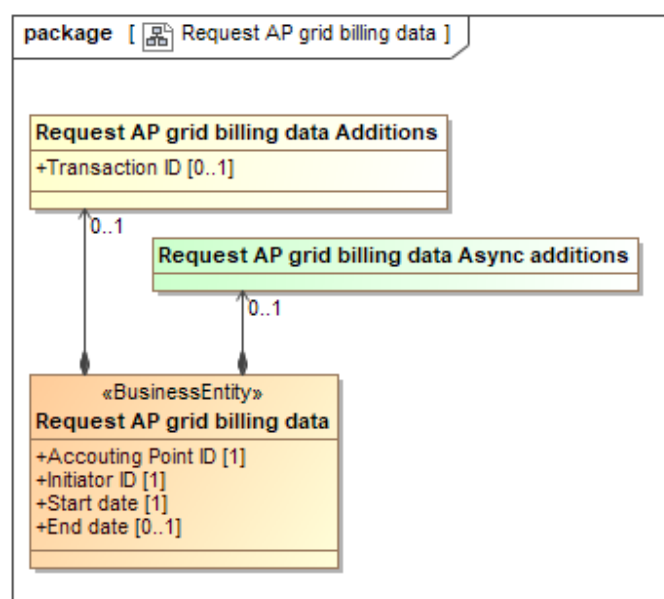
package [ Request AP grid billing data ]

Request AP grid billing data Additions
+Transaction ID [0..1]

0..1

Request AP grid billing data Async additions

0..1

«BusinessEntity»
Request AP grid billing data
+Accouting Point ID [1]
+Initiator ID [1]
+Start date [1]
+End date [0..1]